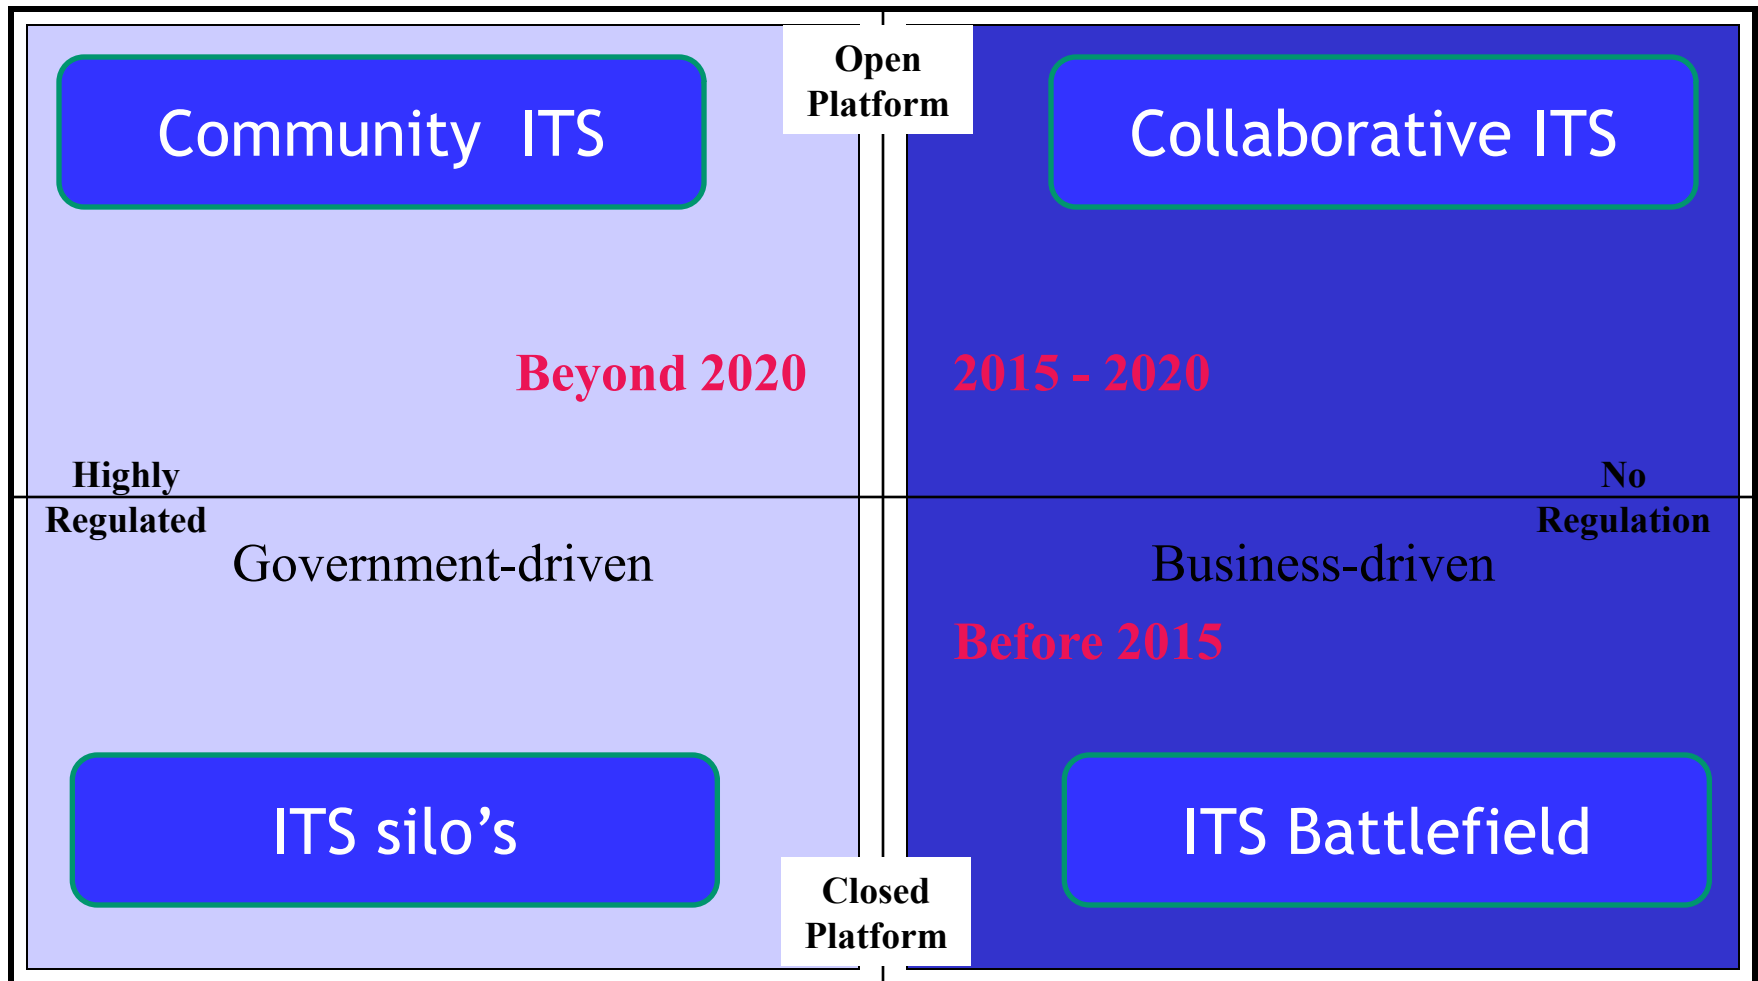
Community ITS

Open Platform

Collaborative ITS

Beyond 2020

2015 - 2020

Highly Regulated

No Regulation

Government-driven

Business-driven

Before 2015

ITS silo’s

Closed Platform

ITS Battlefield